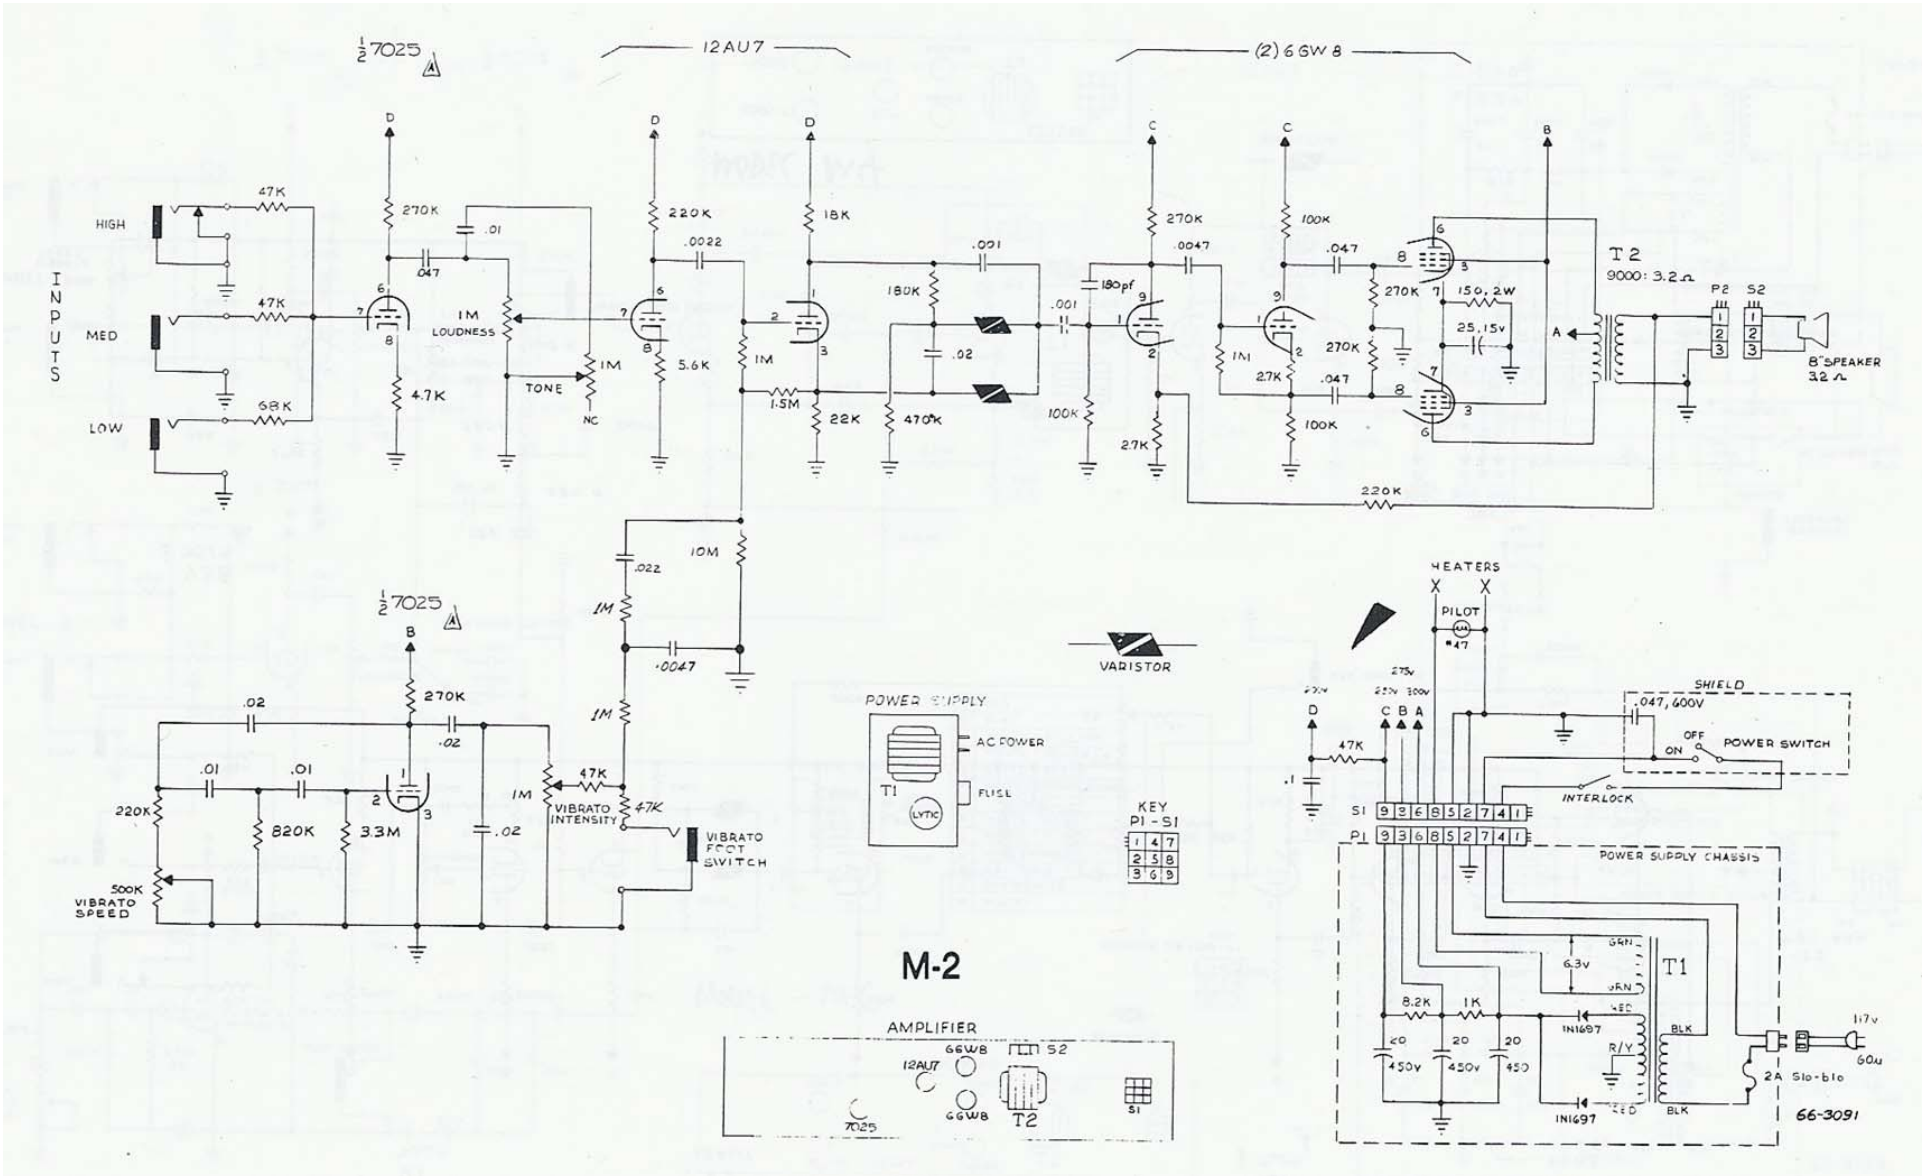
$\frac{1}{2}$7025

12AU7

(2) 6GW8

INPUTS

HIGH

MED

LOW

47K

47K

68K

D

270K

.01

.047

6

7

8

4.7K

1M LOUDNESS

TONE

1M

NC

D

220K

.0022

6

7

8

5.6K

D

18K

1

2

3

1M

1.5M

22K

180K

.02

470K

.001

.001

C

270K

180pf

.0047

9

1

2

100K

2.7K

C

100K

.047

9

1

2

2.7K

1M

100K

270K

270K

.047

8

7

8

6

3

7

6

3

150, 2W

25, 15v

B

T2

9000: 3.2 Ω

A

P2

S2

1

2

3

8" SPEAKER 3.2 Ω

220K

10M

.022

1M

.0047

1M

$\frac{1}{2}$7025

B

270K

.02

.02

.01

.01

220K

820K

3.3M

1

2

3

.02

1M

47K

47K

VIBRATO INTENSITY

VIBRATO FOOT SWITCH

500K VIBRATO SPEED

VARISTOR

POWER SUPPLY

AC POWER

FUSE

T1

LYTIC

KEY P1 - S1

| 1 | 4 | 7 |
|---|---|---|
| 2 | 5 | 8 |
| 3 | 6 | 9 |

M-2

AMPLIFIER

12AU7

6GW8

6GW8

S2

T2

S1

7025

HEATERS

X X

PILOT

#47

275v

220v

250v

300v

D

C B A

47K

.1

SHIELD

.047, 600V

OFF

ON

POWER SWITCH

INTERLOCK

S1 9 3 6 8 5 2 7 4 1

P1 9 3 6 8 5 2 7 4 1

POWER SUPPLY CHASSIS

6.3v

GRN

GRN

RED

T1

1N1697

8.2K

1K

20 450v

20 450v

20 450

R/Y

BLK

BLK

1N1697

RED

2A Slo-blo

117v 60~

66-3091